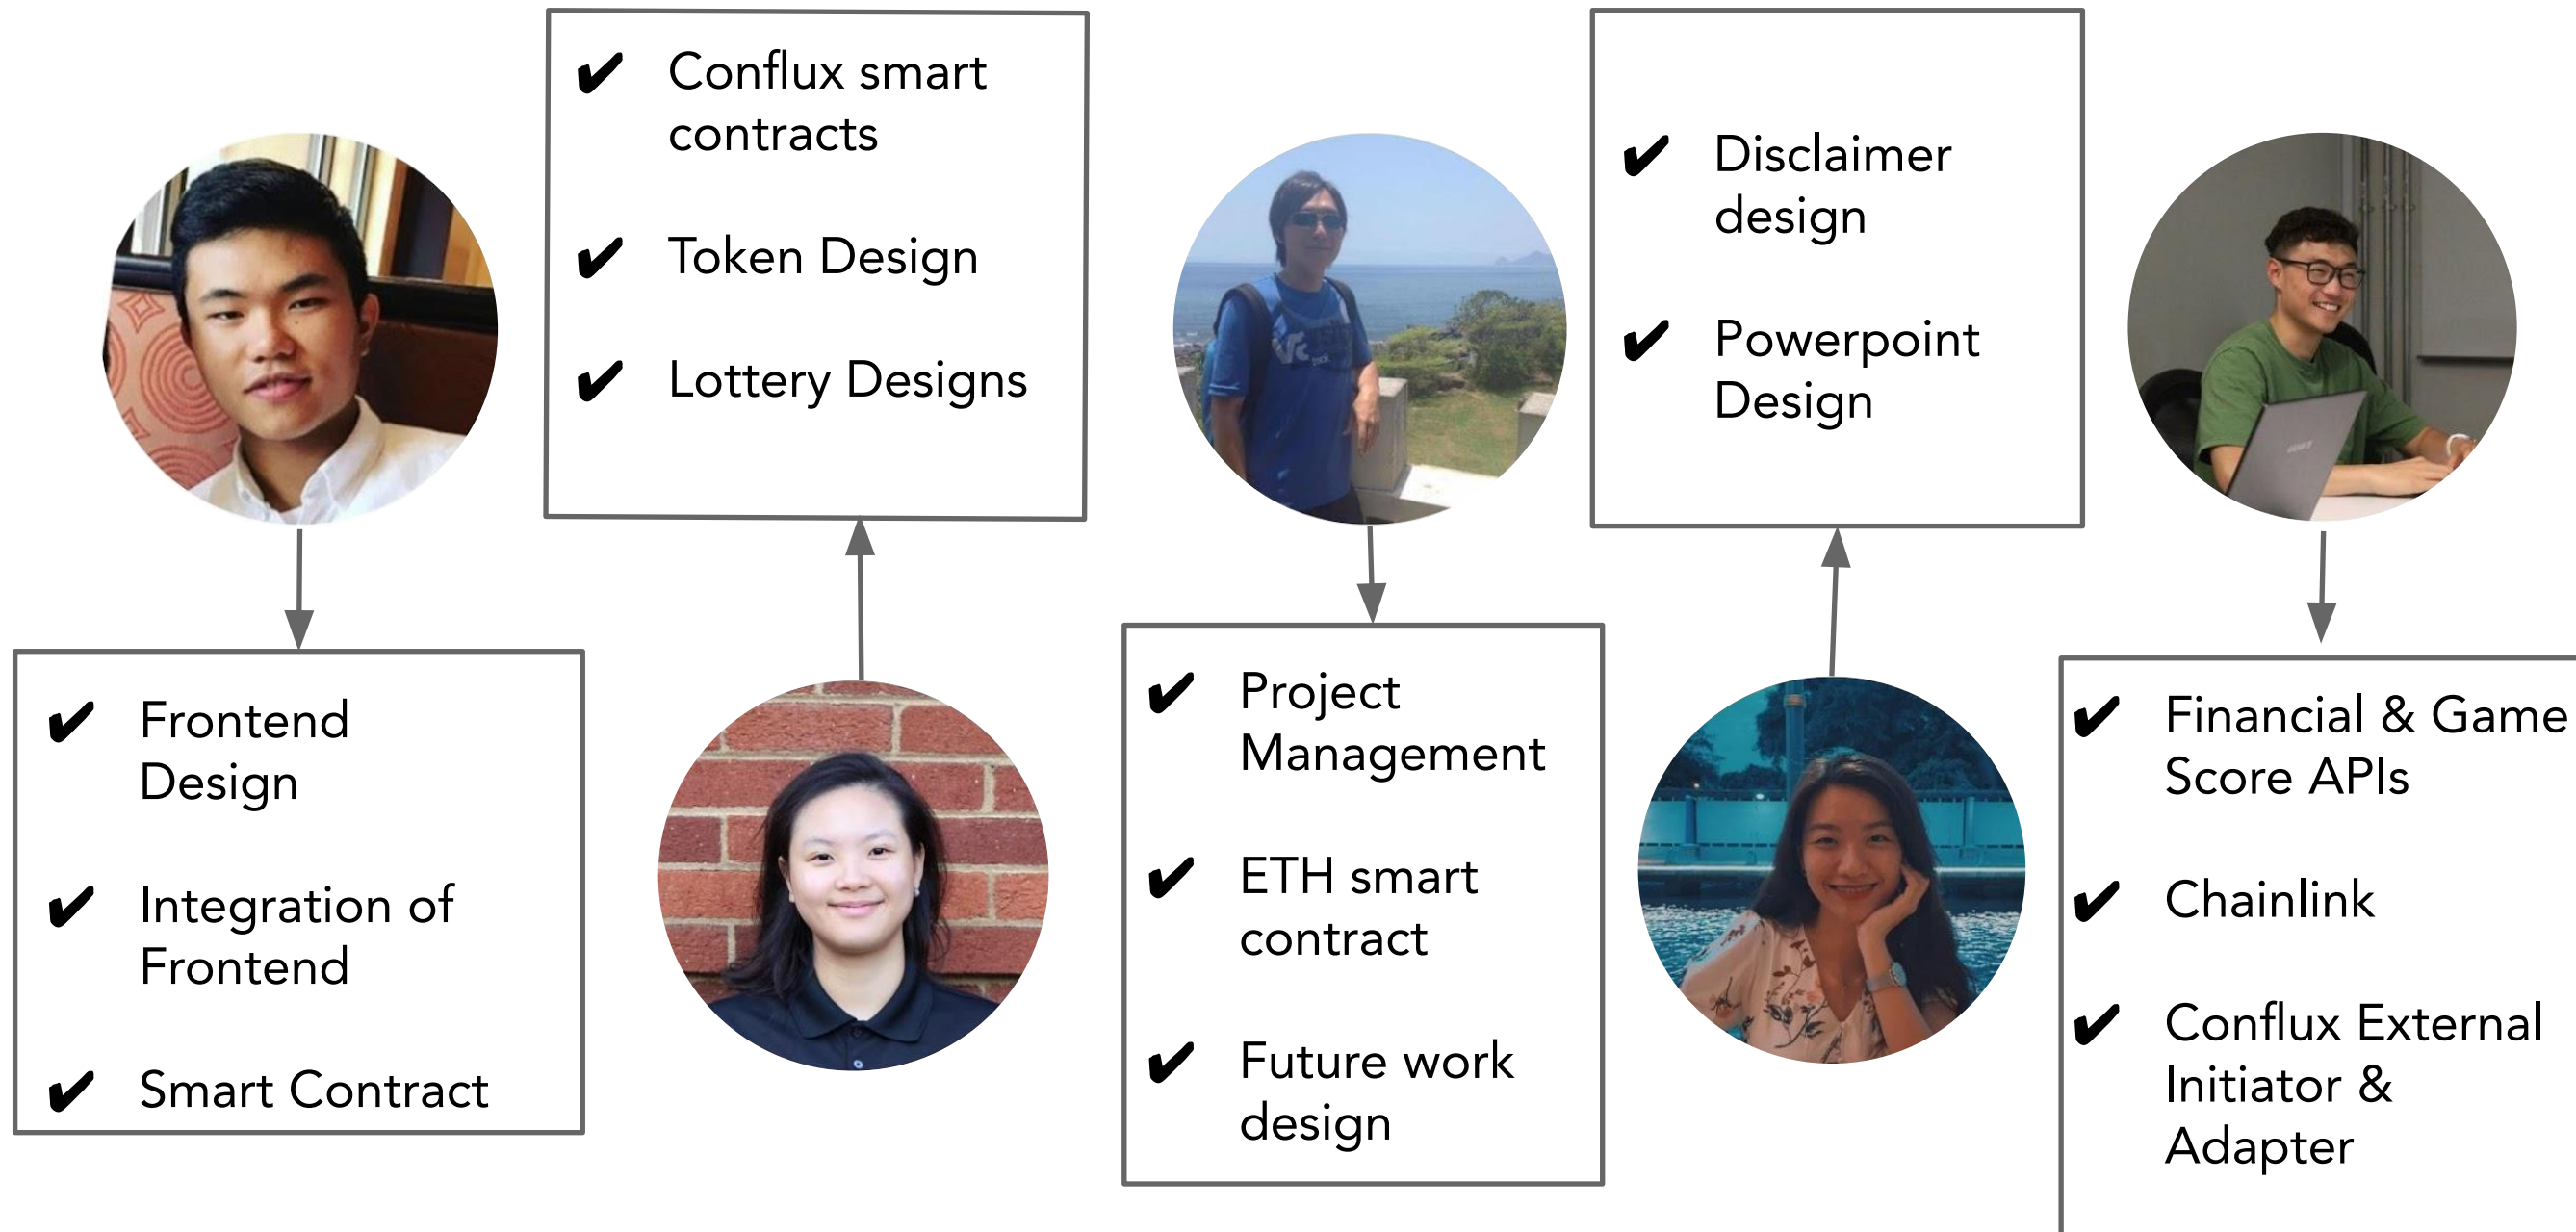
✔ Conflux smart contracts

✔ Token Design

✔ Lottery Designs

✔ Disclaimer design

✔ Powerpoint Design

✔ Frontend Design

✔ Integration of Frontend

✔ Smart Contract

✔ Project Management

✔ ETH smart contract

✔ Future work design

✔ Financial & Game Score APIs

✔ Chainlink

✔ Conflux External Initiator & Adapter